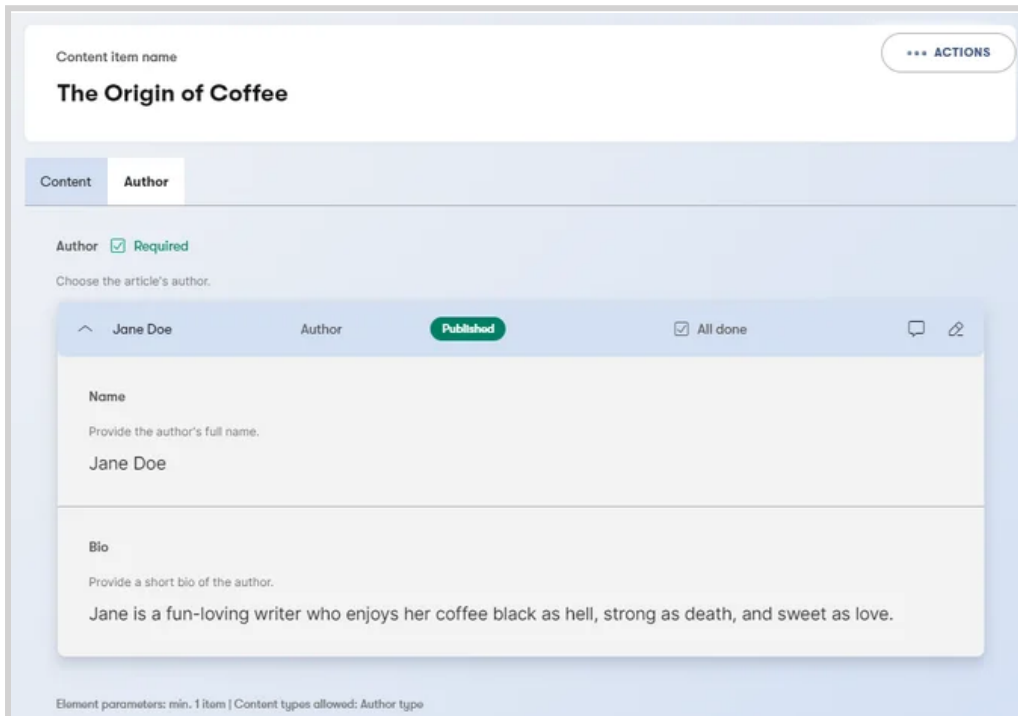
Content item name

The Origin of Coffee

••• ACTIONS

Content

Author

Author Required

Choose the article's author.

Jane Doe

Author

Published

All done

Name

Provide the author's full name.

Jane Doe

Bio

Provide a short bio of the author.

Jane is a fun-loving writer who enjoys her coffee black as hell, strong as death, and sweet as love.

Element parameters: min. 1 item | Content types allowed: Author type